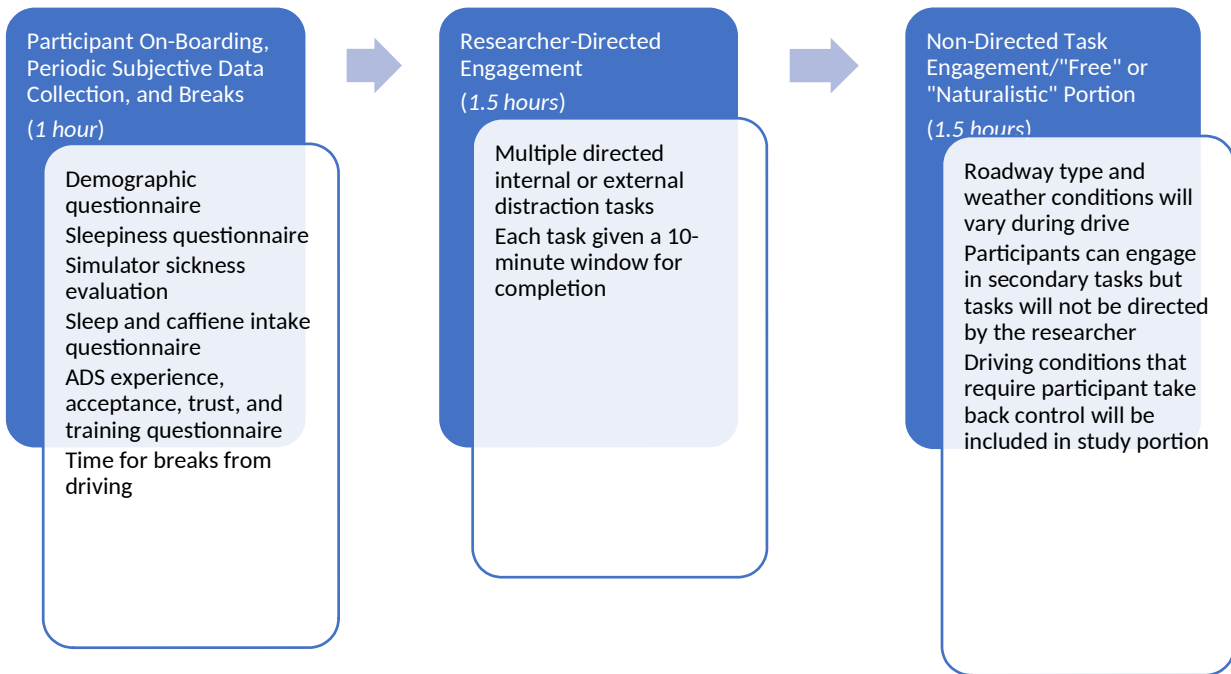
Participant On-Boarding, Periodic Subjective Data Collection, and Breaks

(*1 hour*)

Demographic questionnaire

Sleepiness questionnaire

Simulator sickness evaluation

Sleep and caffiene intake questionnaire

ADS experience, acceptance, trust, and training questionnaire

Time for breaks from driving

Researcher-Directed Engagement

(*1.5 hours*)

Multiple directed internal or external distraction tasks

Each task given a 10-minute window for completion

Non-Directed Task Engagement/"Free" or "Naturalistic" Portion

(*1.5 hours*)

Roadway type and weather conditions will vary during drive

Participants can engage in secondary tasks but tasks will not be directed by the researcher

Driving conditions that require participant take back control will be included in study portion